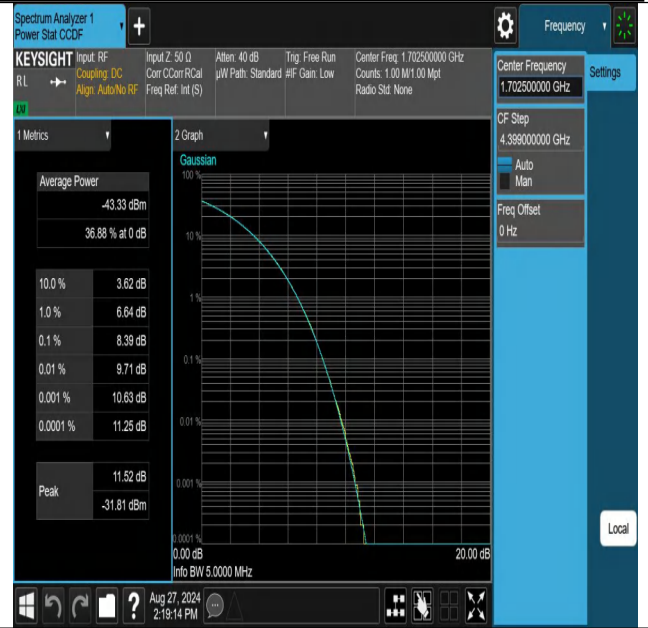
Spectrum Analyzer 1
Power Stat CCDF

Frequency

KEYSIGHT
RL
LXI

Input: RF
Coupling: DC
Align: Auto/No RF

Input Z: 50 Ω
Corr CCorr RCal
Freq Ref: Int (S)

Atten: 40 dB
µW Path: Standard

Trig: Free Run
#IF Gain: Low

Center Freq: 1.702500000 GHz
Counts: 1.00 M/1.00 Mpt
Radio Std: None

Center Frequency
1.702500000 GHz

Settings

CF Step
4.399000000 GHz
Auto
Man

Freq Offset
0 Hz

1 Metrics

| Average Power | |
|---|---|
| | -43.33 dBm |
| | 36.88 % at 0 dB |

| | |
|---|---|
| 10.0 % | 3.62 dB |
| 1.0 % | 6.64 dB |
| 0.1 % | 8.39 dB |
| 0.01 % | 9.71 dB |
| 0.001 % | 10.63 dB |
| 0.0001 % | 11.25 dB |

| | |
|---|---|
| Peak | 11.52 dB |
| | -31.81 dBm |

2 Graph
Gaussian
100 %
10 %
1 %
0.1 %
0.01 %
0.001 %
0.0001 %
0.00 dB
20.00 dB
Info BW 5.0000 MHz

Local

Aug 27, 2024
2:19:14 PM